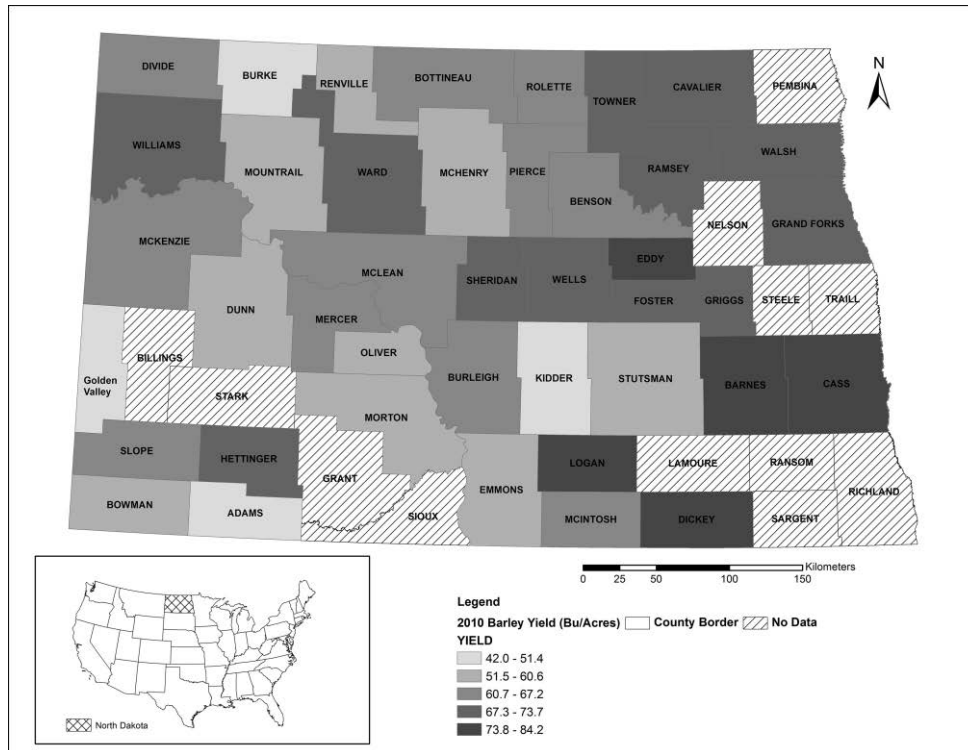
DIVIDE
BURKE
RENVILLE
BOTTINEAU
ROLETTE
TOWNER
CAVALIER
PEMBINA
N
WILLIAMS
MOUNTRAIL
WARD
MCHENRY
PIERCE
RAMSEY
WALSH
BENSON
NELSON
GRAND FORKS
MCKENZIE
MCLEAN
SHERIDAN
WELLS
EDDY
FOSTER
GRIGGS
STEELE
TRAILL
DUNN
MERCER
BILLINGS
OLIVER
Golden Valley
STARK
BURLEIGH
KIDDER
STUTSMAN
BARNES
CASS
MORTON
SLOPE
HETTINGER
GRANT
EMMONS
LOGAN
LAMOURE
RANSOM
RICHLAND
BOWMAN
ADAMS
SIOUX
MCINTOSH
DICKEY
SARGENT

0 25 50 100 150
Kilometers

North Dakota

Legend
2010 Barley Yield (Bu/Acres) County Border No Data
YIELD
42.0 - 51.4
51.5 - 60.6
60.7 - 67.2
67.3 - 73.7
73.8 - 84.2